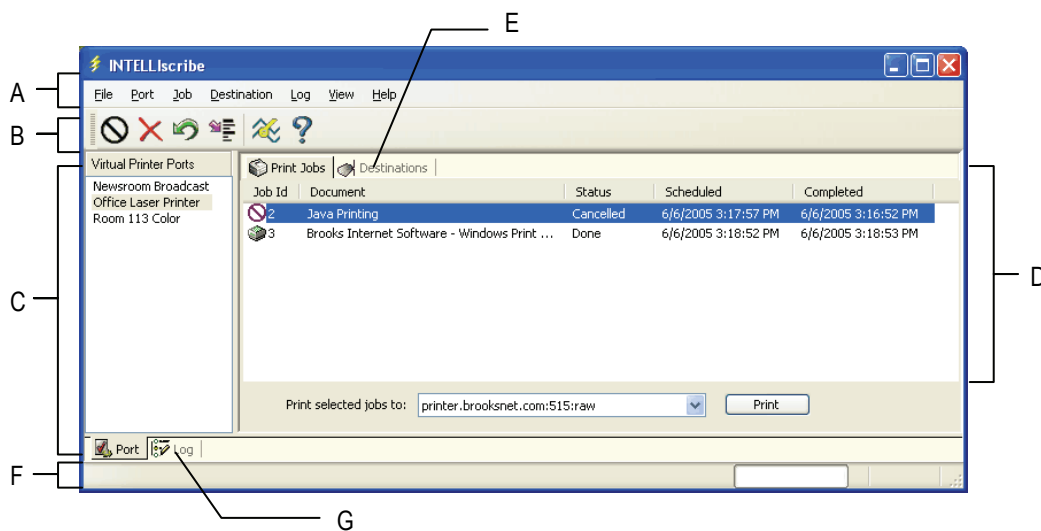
E

INTELLIscribe

A

File Port Job Destination Log View Help

B

Virtual Printer Ports

Newsroom Broadcast
Office Laser Printer
Room 113 Color

C

Print Jobs | Destinations

| Job Id | Document | Status | Scheduled | Completed |
|---|---|---|---|---|
| 2 | Java Printing | Cancelled | 6/6/2005 3:17:57 PM | 6/6/2005 3:16:52 PM |
| 3 | Brooks Internet Software - Windows Print ... | Done | 6/6/2005 3:18:52 PM | 6/6/2005 3:18:53 PM |

D

Print selected jobs to: printer.brooksnet.com:515:raw Print

Port Log

F

G